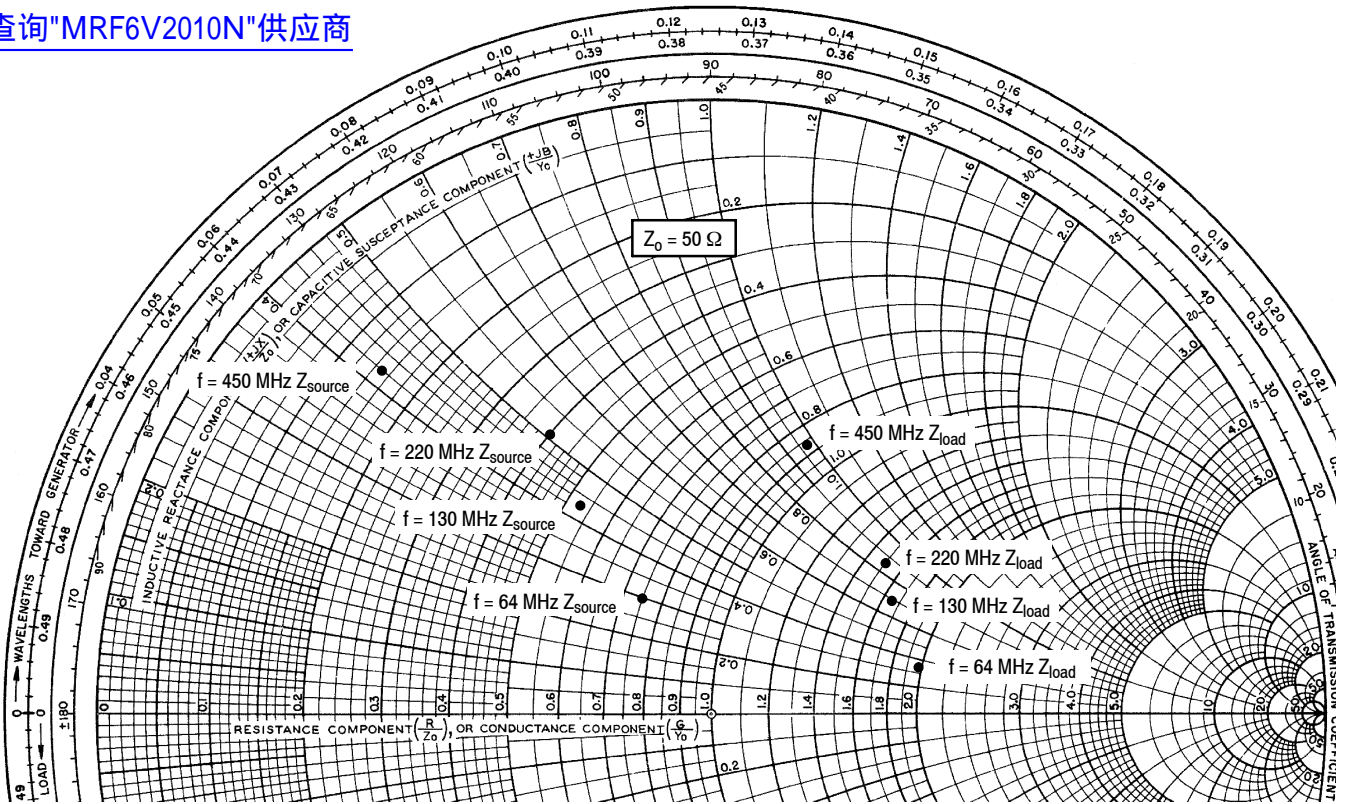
查询"MRF6V2010N"供应商

$Z_0 = 50\ \Omega$

f = 450 MHz $Z_{source}$

f = 220 MHz $Z_{source}$

f = 130 MHz $Z_{source}$

f = 64 MHz $Z_{source}$

f = 450 MHz $Z_{load}$

f = 220 MHz $Z_{load}$

f = 130 MHz $Z_{load}$

f = 64 MHz $Z_{load}$

WAVELENGTHS TOWARD GENERATOR

LOAD

INDUCTIVE REACTANCE COMPONENT $\left(\frac{+jX}{Z_0}\right)$, OR CAPACITIVE SUSCEPTANCE COMPONENT $\left(\frac{+jB}{Y_0}\right)$

RESISTANCE COMPONENT $\left(\frac{R}{Z_0}\right)$, OR CONDUCTANCE COMPONENT $\left(\frac{G}{Y_0}\right)$

ANGLE OF TRANSMISSION COEFFICIENT

0.04 0.46 0.05 0.45 0.06 0.44 0.07 0.43 0.08 0.42 0.09 0.41 0.10 0.40 0.11 0.39 0.12 0.38 0.13 0.37 0.14 0.36 0.15 0.35 0.16 0.34 0.17 0.33 0.18 0.32 0.19 0.31 0.20 0.30 0.21 0.29 0.47 0.48 0.49 0

±180 170 160 150 140 130 120 110 100 90 80 70 60 50 40 30 20

90 80 75 70 65 60 55 50 45 40 35 30 25 20 15 10

0 0.1 0.2 0.3 0.4 0.5 0.6 0.7 0.8 0.9 1.0 1.2 1.4 1.6 1.8 2.0 3.0 4.0 5.0 10 20 50

0.2 0.4 0.6 0.8 1.0 1.2 1.4 1.6 1.8 2.0 3.0 4.0 5.0